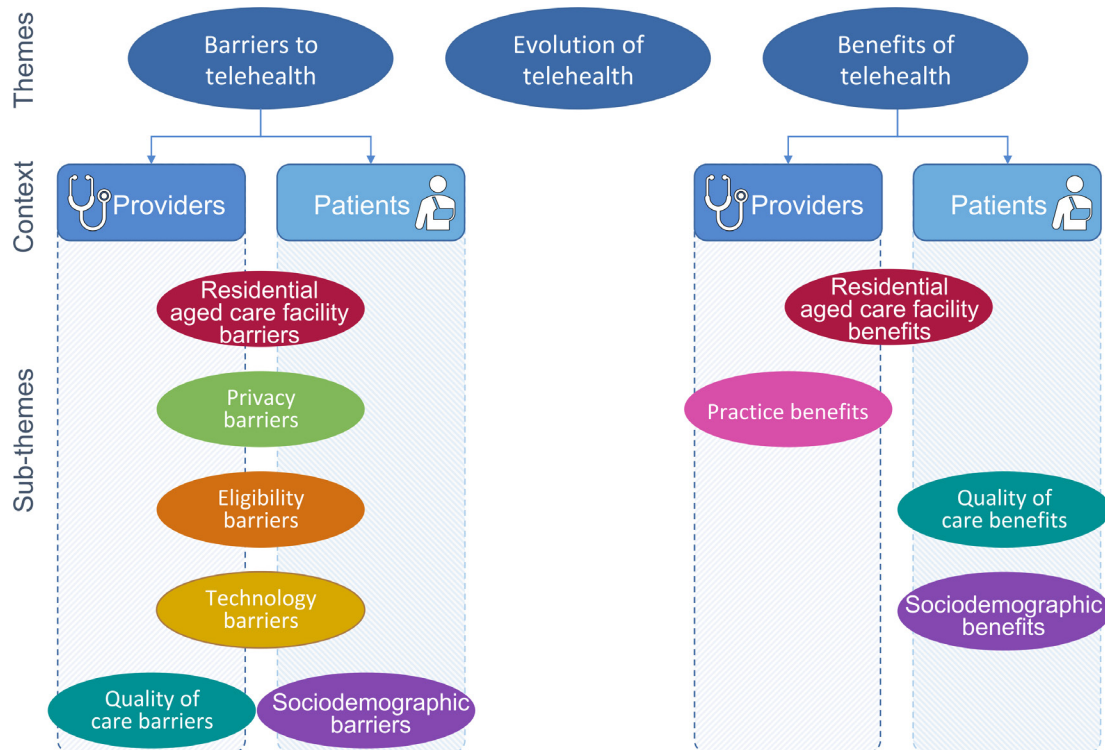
Themes

Barriers to telehealth

Evolution of telehealth

Benefits of telehealth

Context

Providers

Patients

Providers

Patients

Sub-themes

Residential aged care facility barriers

Privacy barriers

Eligibility barriers

Technology barriers

Quality of care barriers

Sociodemographic barriers

Residential aged care facility benefits

Practice benefits

Quality of care benefits

Sociodemographic benefits